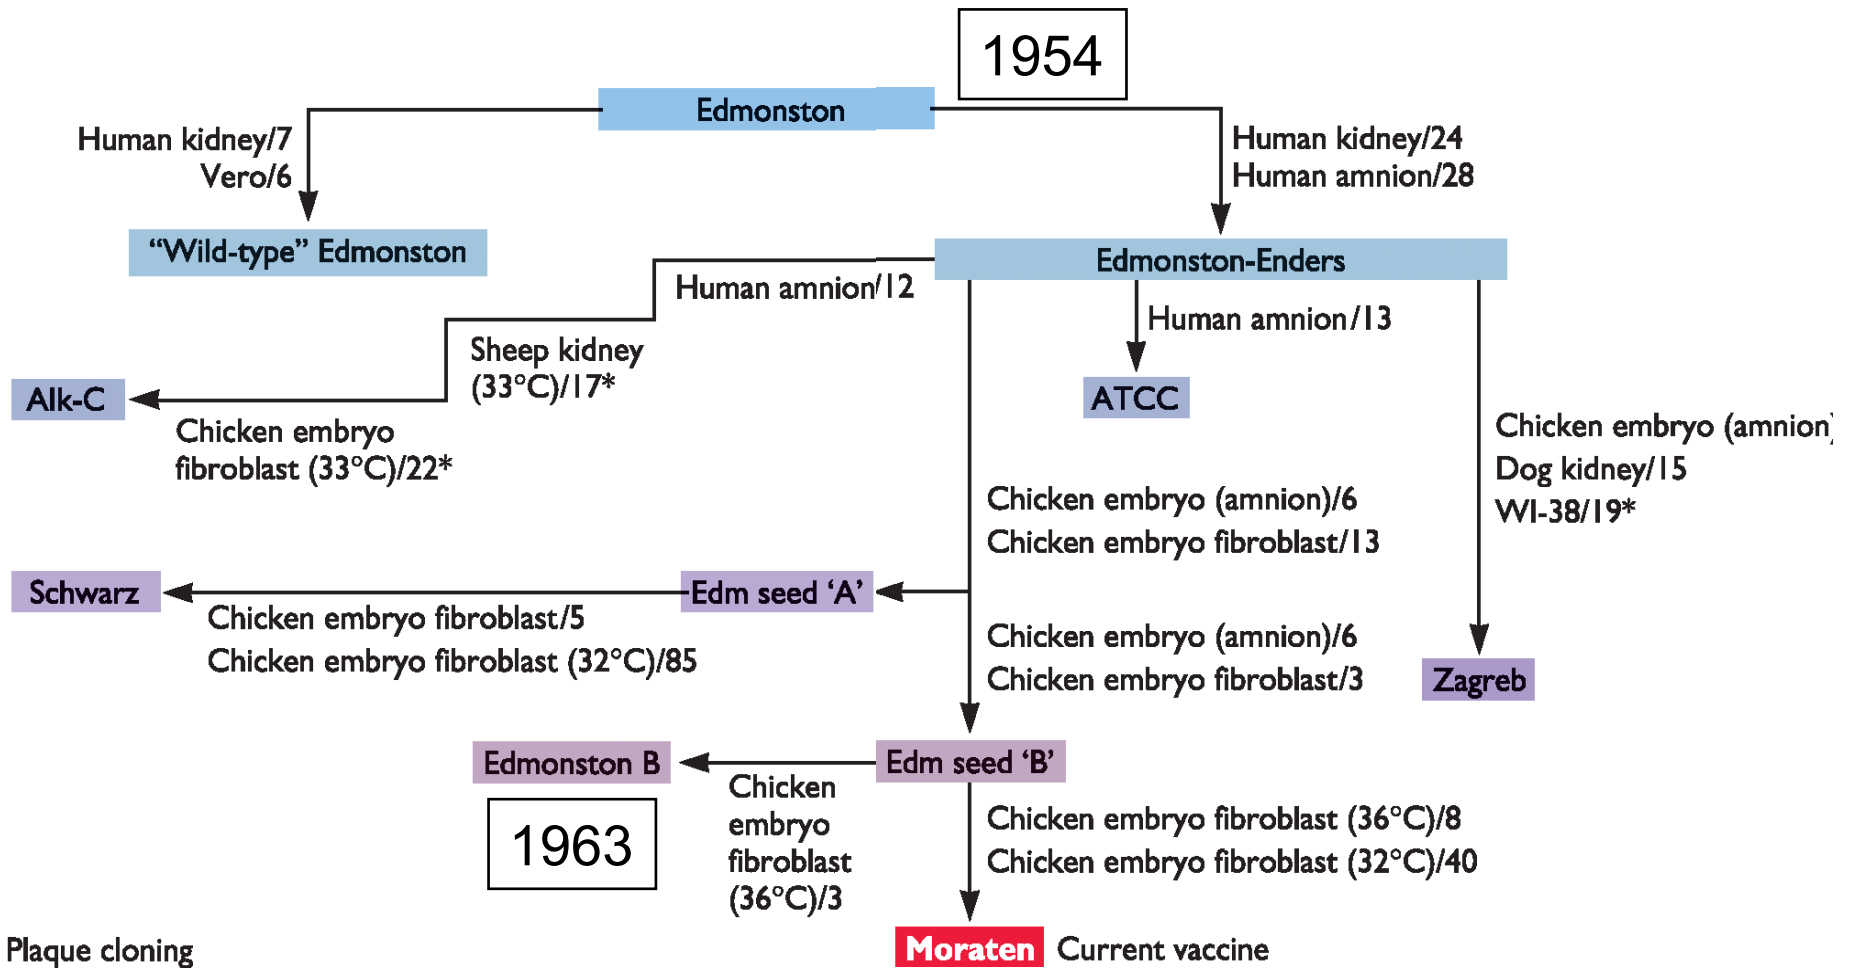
1954

Edmonston

Human kidney/7
Vero/6

"Wild-type" Edmonston

Human kidney/24
Human amnion/28

Edmonston-Enders

Human amnion/12

Sheep kidney (33°C)/17*

Alk-C

Chicken embryo fibroblast (33°C)/22*

Human amnion/13

ATCC

Chicken embryo (amnion)
Dog kidney/15
WI-38/19*

Chicken embryo (amnion)/6
Chicken embryo fibroblast/13

Schwarz

Edm seed 'A'

Chicken embryo fibroblast/5
Chicken embryo fibroblast (32°C)/85

Chicken embryo (amnion)/6
Chicken embryo fibroblast/3

Zagreb

Edmonston B

Edm seed 'B'

1963

Chicken embryo fibroblast (36°C)/3

Chicken embryo fibroblast (36°C)/8
Chicken embryo fibroblast (32°C)/40

Plaque cloning

Moraten Current vaccine